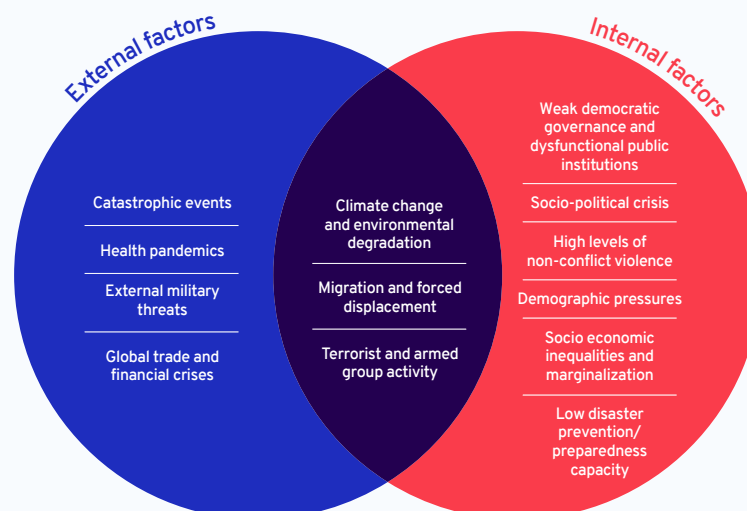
External factors

Catastrophic events

Health pandemics

External military threats

Global trade and financial crises

Climate change and environmental degradation

Migration and forced displacement

Terrorist and armed group activity

Internal factors

Weak democratic governance and dysfunctional public institutions

Socio-political crisis

High levels of non-conflict violence

Demographic pressures

Socio economic inequalities and marginalization

Low disaster prevention/ preparedness capacity